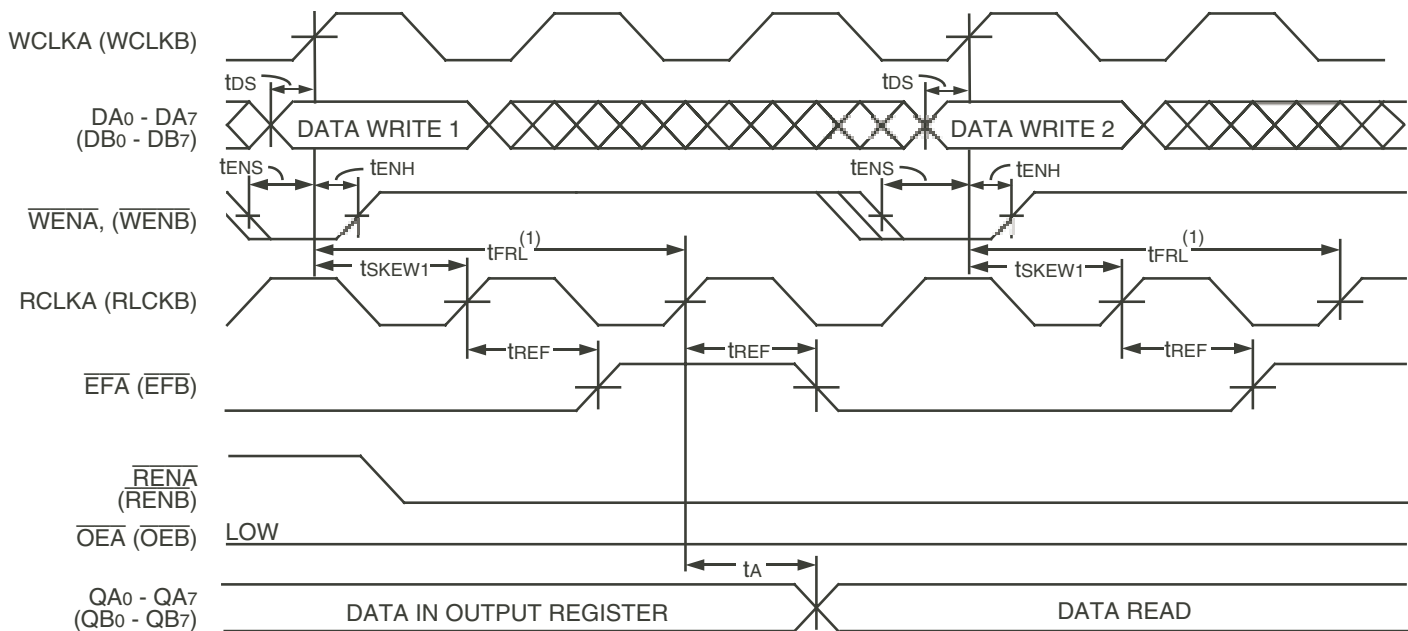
WCLKA (WCLKB)

$t_{DS}$

$t_{DS}$

$DA_0$ - $DA_7$ ($DB_0$ - $DB_7$)

DATA WRITE 1

DATA WRITE 2

$t_{ENS}$

$t_{ENH}$

$t_{ENS}$

$t_{ENH}$

$\overline{WENA}$, ($\overline{WENB}$)

$t_{FRL}^{(1)}$

$t_{FRL}^{(1)}$

$t_{SKEW1}$

$t_{SKEW1}$

RCLKA (RLCKB)

$t_{REF}$

$t_{REF}$

$t_{REF}$

$\overline{EFA}$ ($\overline{EFB}$)

$\overline{RENA}$ ($\overline{RENB}$)

$\overline{OEA}$ ($\overline{OEB}$)

LOW

$t_A$

$QA_0$ - $QA_7$ ($QB_0$ - $QB_7$)

DATA IN OUTPUT REGISTER

DATA READ